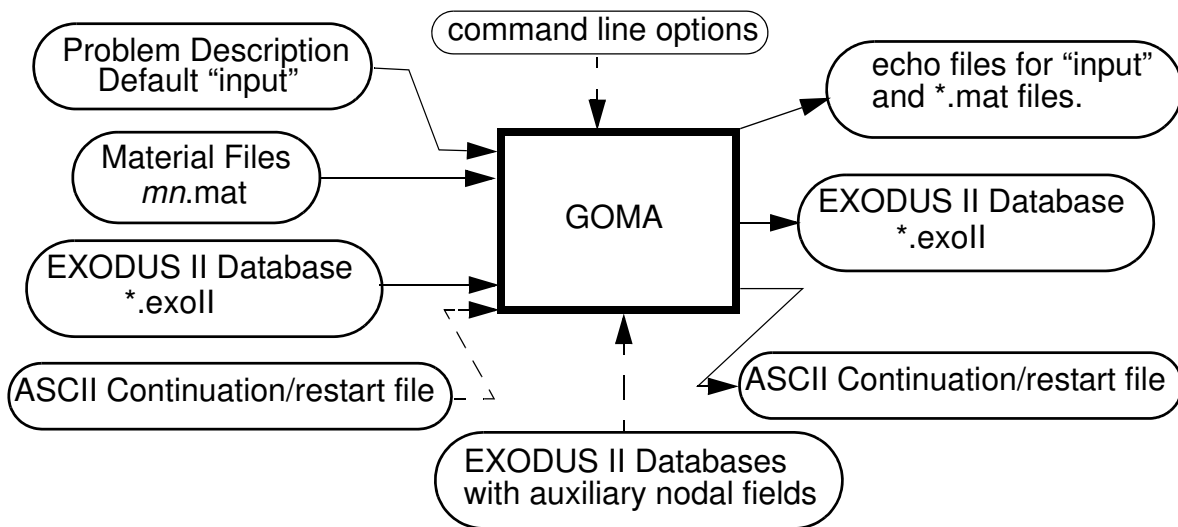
command line options

Problem Description
Default “input”

echo files for “input”
and *.mat files.

Material Files
*mn*.mat

GOMA

EXODUS II Database
*.exoII

EXODUS II Database
*.exoII

ASCII Continuation/restart file

ASCII Continuation/restart file

EXODUS II Databases
with auxiliary nodal fields